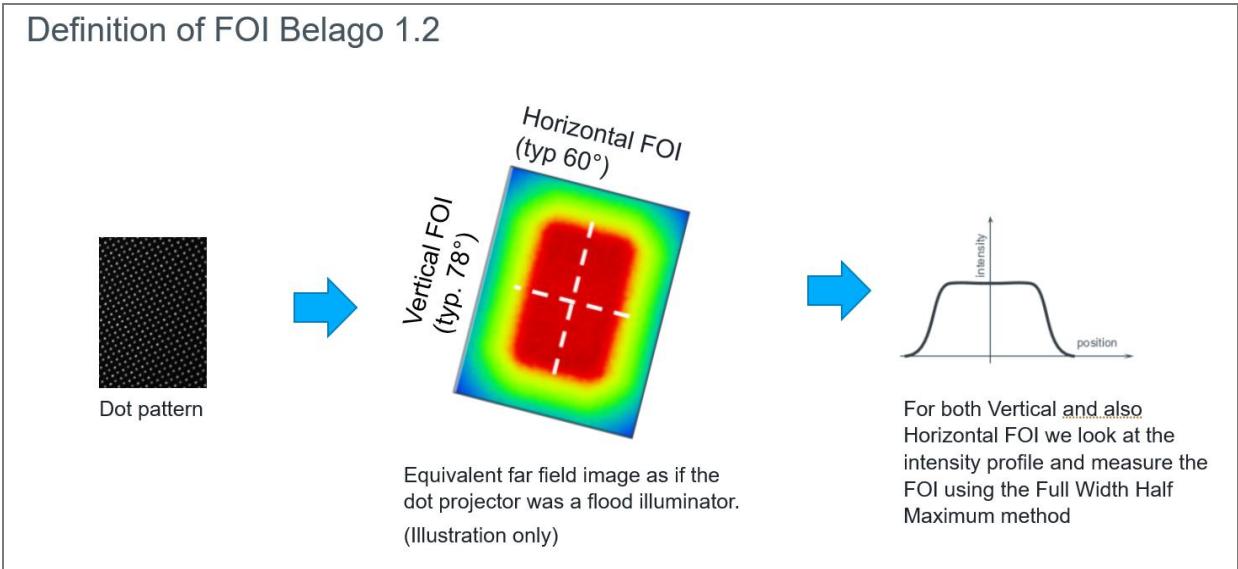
Definition of FOI Belago 1.2

Dot pattern

Horizontal FOI (typ 60°)

Vertical FOI (typ. 78°)

Equivalent far field image as if the dot projector was a flood illuminator.

(Illustration only)

intensity

position

For both Vertical and also Horizontal FOI we look at the intensity profile and measure the FOI using the Full Width Half Maximum method